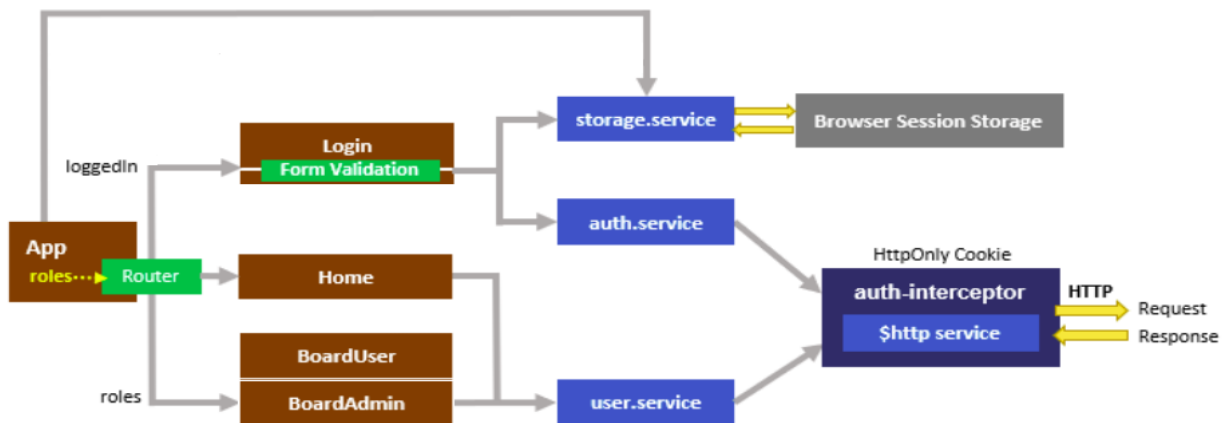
storage.service

Browser Session Storage

Login

Form Validation

loggedIn

auth.service

App

roles

Router

HttpOnly Cookie

auth-interceptor

HTTP

Request

$http service

Response

Home

BoardUser

roles

BoardAdmin

user.service